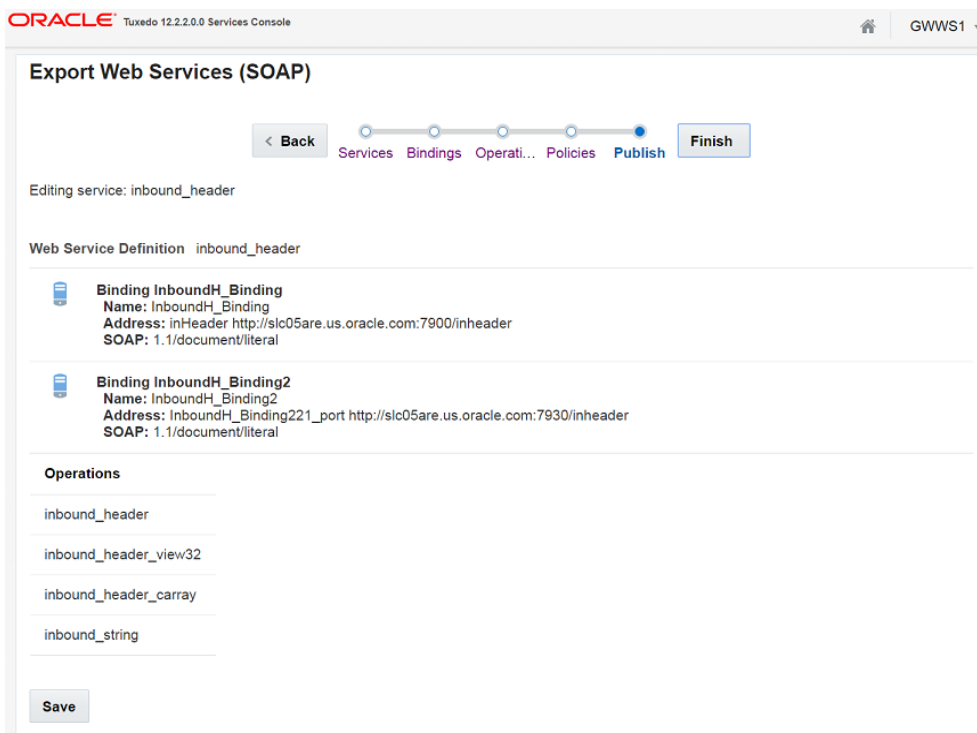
ORACLE Tuxedo 12.2.2.0.0 Services Console

GWWS1

Export Web Services (SOAP)

< Back

Services Bindings Operati... Policies Publish

Finish

Editing service: inbound_header

Web Service Definition inbound_header

Binding InboundH_Binding
Name: InboundH_Binding
Address: inHeader http://slc05are.us.oracle.com:7900/inheader
SOAP: 1.1/document/literal

Binding InboundH_Binding2
Name: InboundH_Binding2
Address: InboundH_Binding221_port http://slc05are.us.oracle.com:7930/inheader
SOAP: 1.1/document/literal

Operations

inbound_header

inbound_header_view32

inbound_header_carray

inbound_string

Save